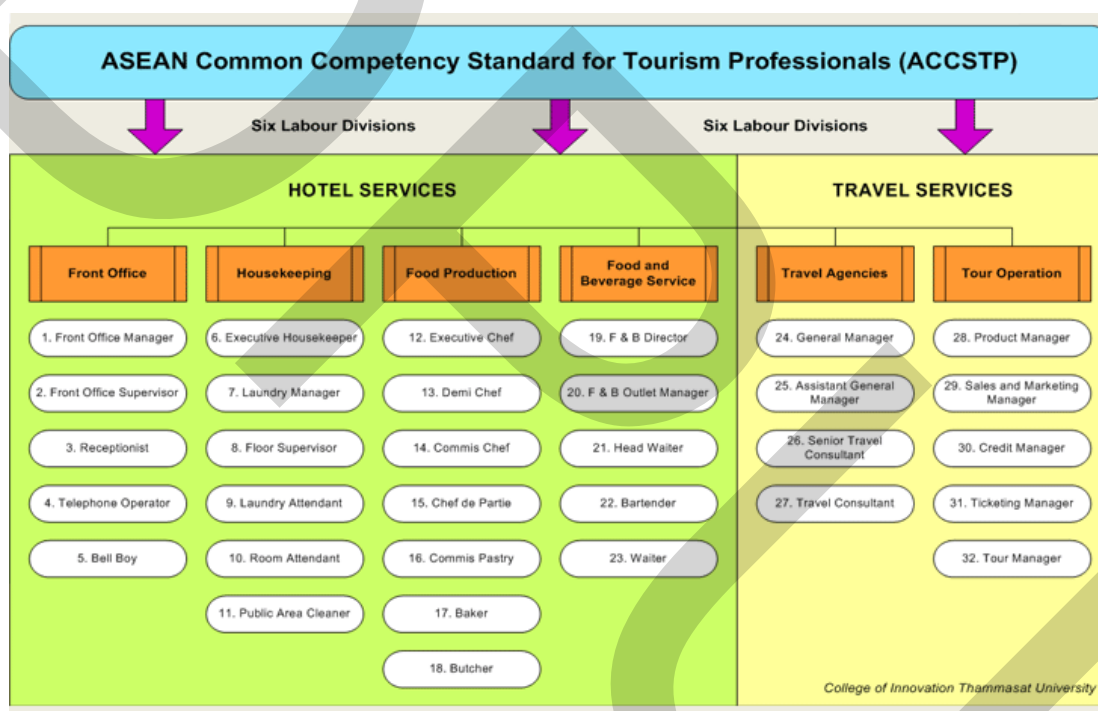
ASEAN Common Competency Standard for Tourism Professionals (ACCSTP)

Six Labour Divisions

Six Labour Divisions

HOTEL SERVICES

TRAVEL SERVICES

Front Office

1. Front Office Manager
2. Front Office Supervisor
3. Receptionist
4. Telephone Operator
5. Bell Boy

Housekeeping

6. Executive Housekeeper
7. Laundry Manager
8. Floor Supervisor
9. Laundry Attendant
10. Room Attendant
11. Public Area Cleaner

Food Production

12. Executive Chef
13. Demi Chef
14. Commis Chef
15. Chef de Partie
16. Commis Pastry
17. Baker
18. Butcher

Food and Beverage Service

19. F & B Director
20. F & B Outlet Manager
21. Head Waiter
22. Bartender
23. Waiter

Travel Agencies

24. General Manager
25. Assistant General Manager
26. Senior Travel Consultant
27. Travel Consultant

Tour Operation

28. Product Manager
29. Sales and Marketing Manager
30. Credit Manager
31. Ticketing Manager
32. Tour Manager

College of Innovation Thammasat University